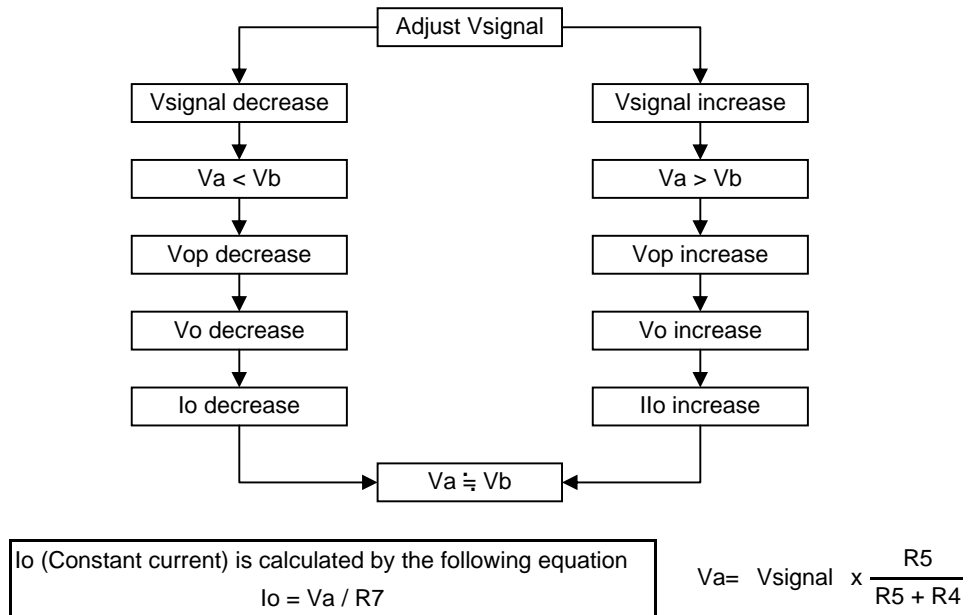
Adjust Vsignal

Vsignal decrease

Va < Vb

Vop decrease

Vo decrease

Io decrease

Vsignal increase

Va > Vb

Vop increase

Vo increase

IIo increase

Va ≒ Vb

Io (Constant current) is calculated by the following equation
Io = Va / R7

Va= Vsignal x $\frac{R5}{R5 + R4}$